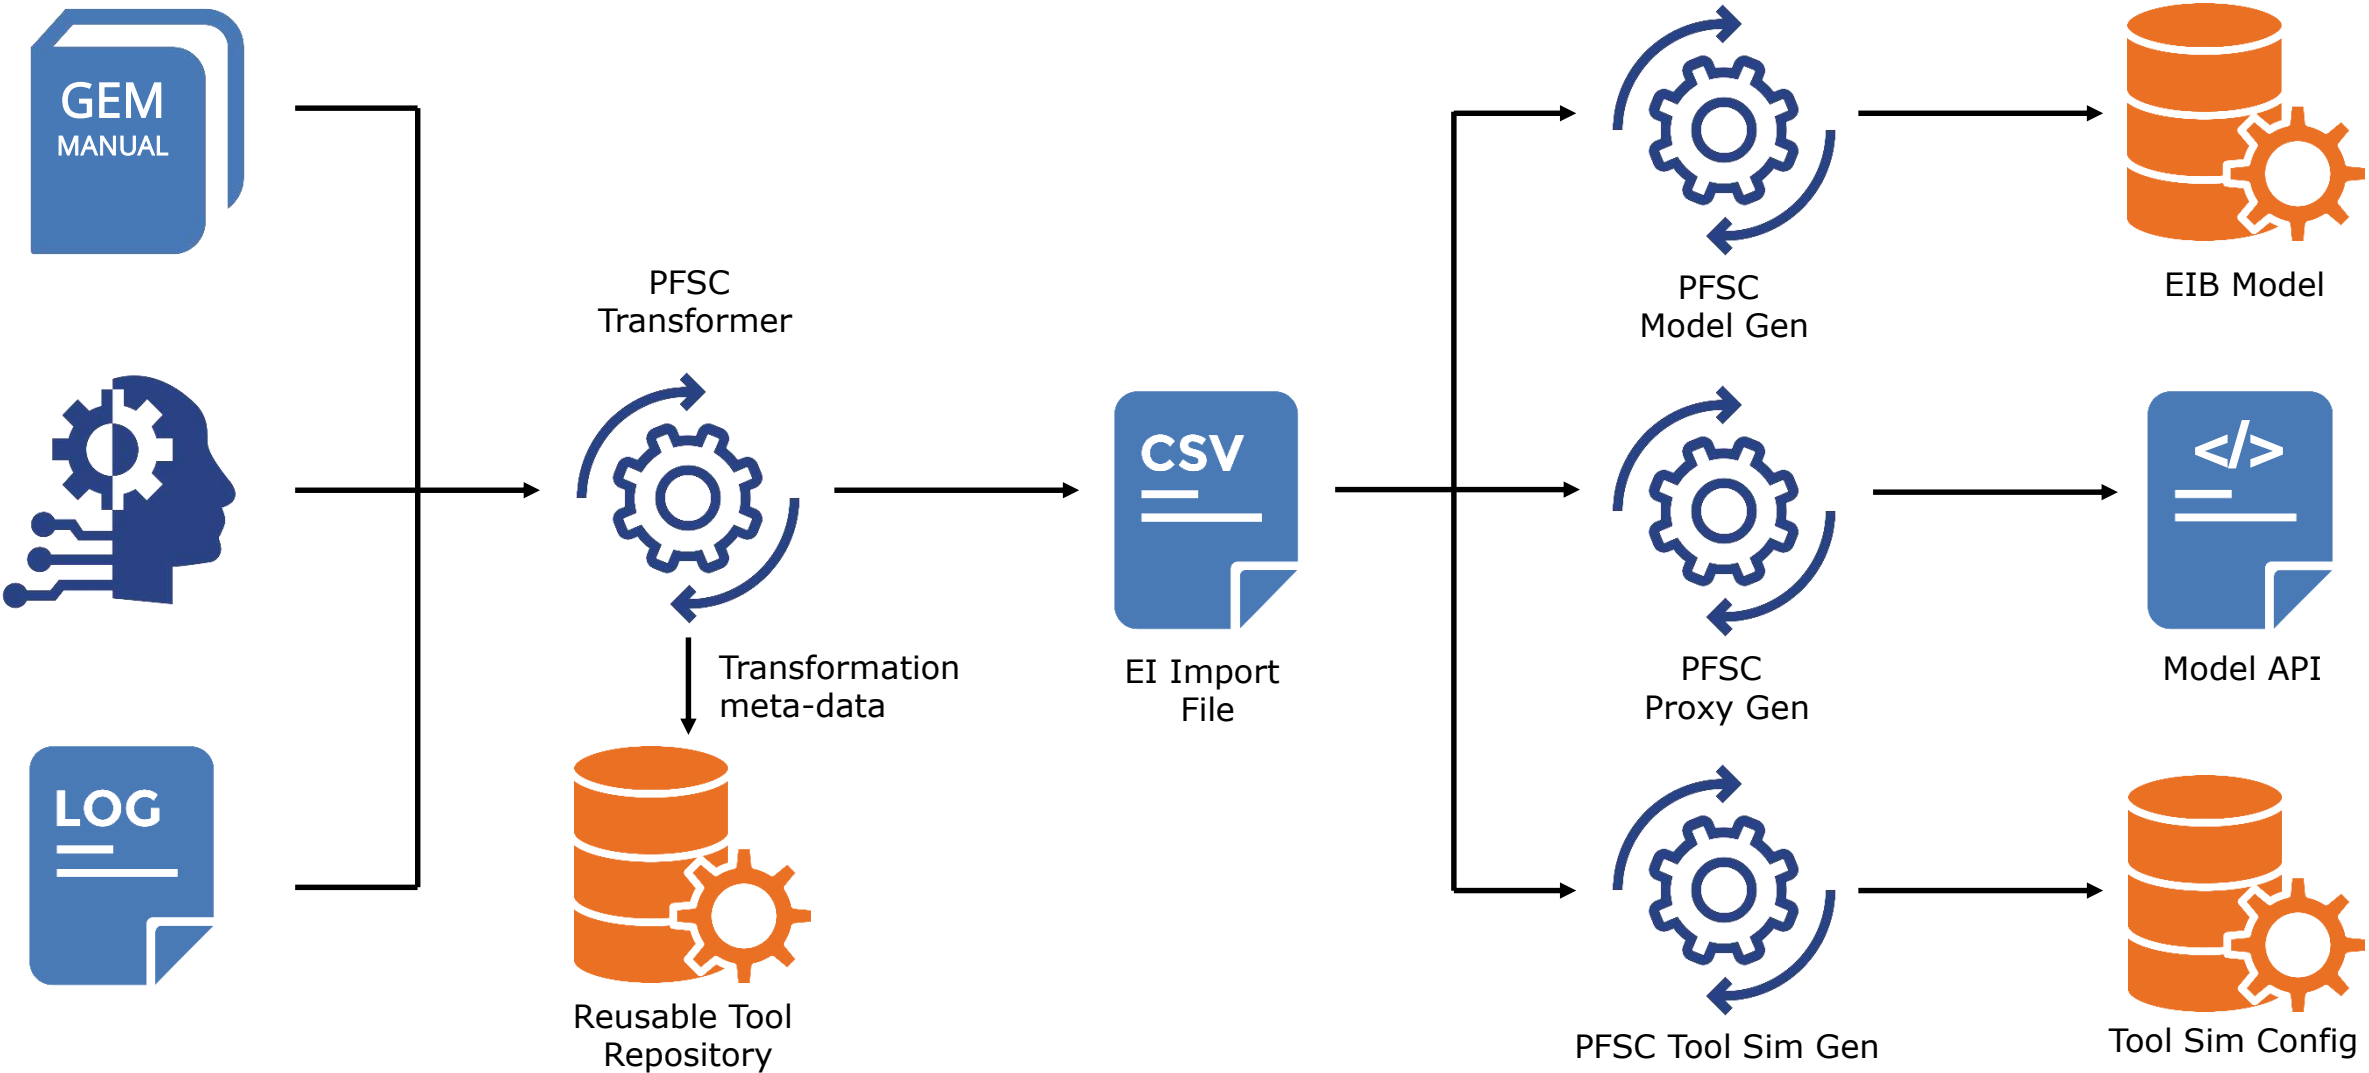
GEM
MANUAL

LOG

PFSC
Transformer

Transformation
meta-data

Reusable Tool
Repository

CSV

EI Import
File

PFSC
Model Gen

PFSC
Proxy Gen

PFSC Tool Sim Gen

EIB Model

</>

Model API

Tool Sim Config